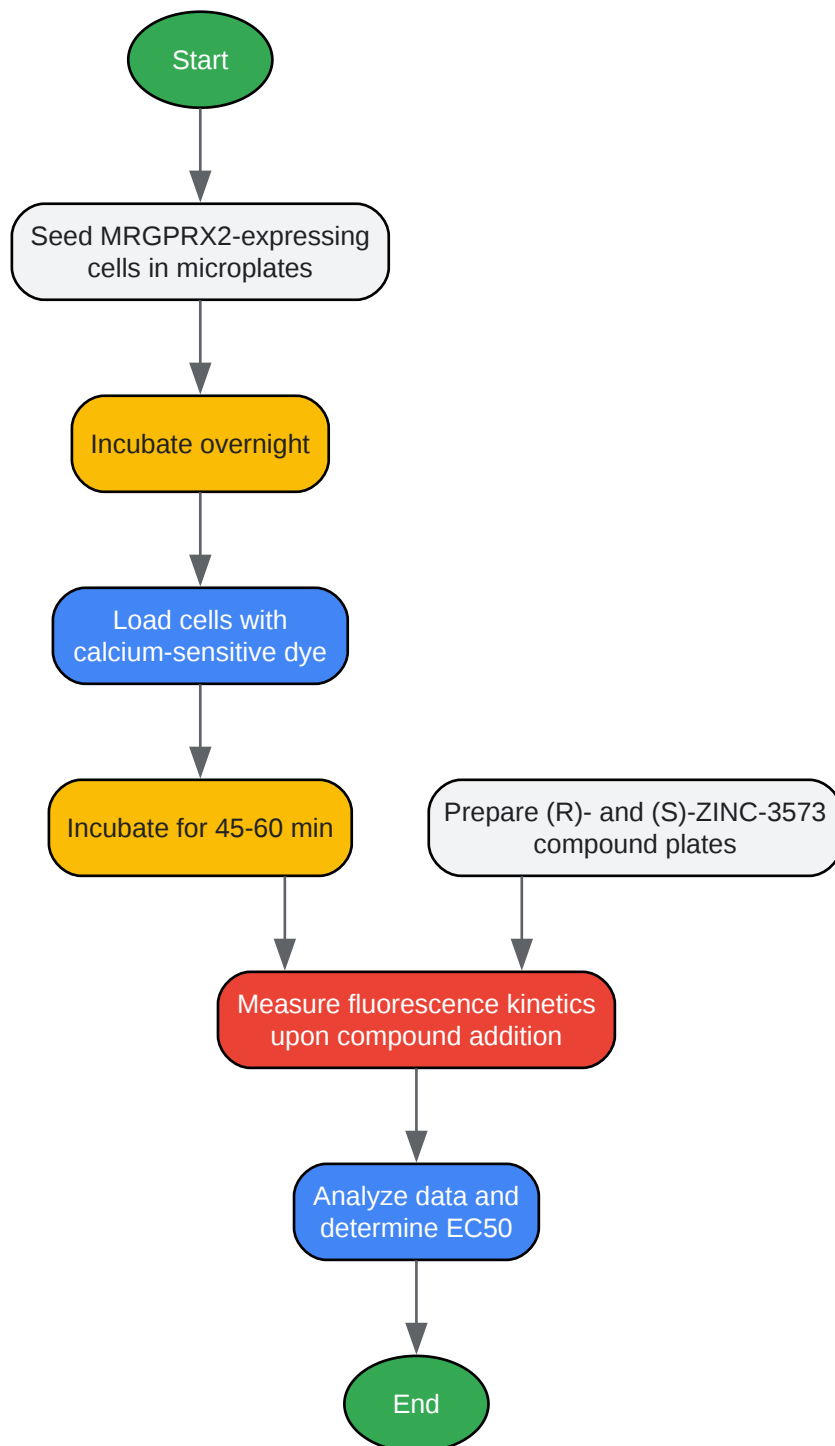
Start

Seed MRGPRX2-expressing cells in microplates

Incubate overnight

Load cells with calcium-sensitive dye

Incubate for 45-60 min

Prepare (R)- and (S)-ZINC-3573 compound plates

Measure fluorescence kinetics upon compound addition

Analyze data and determine EC50

End